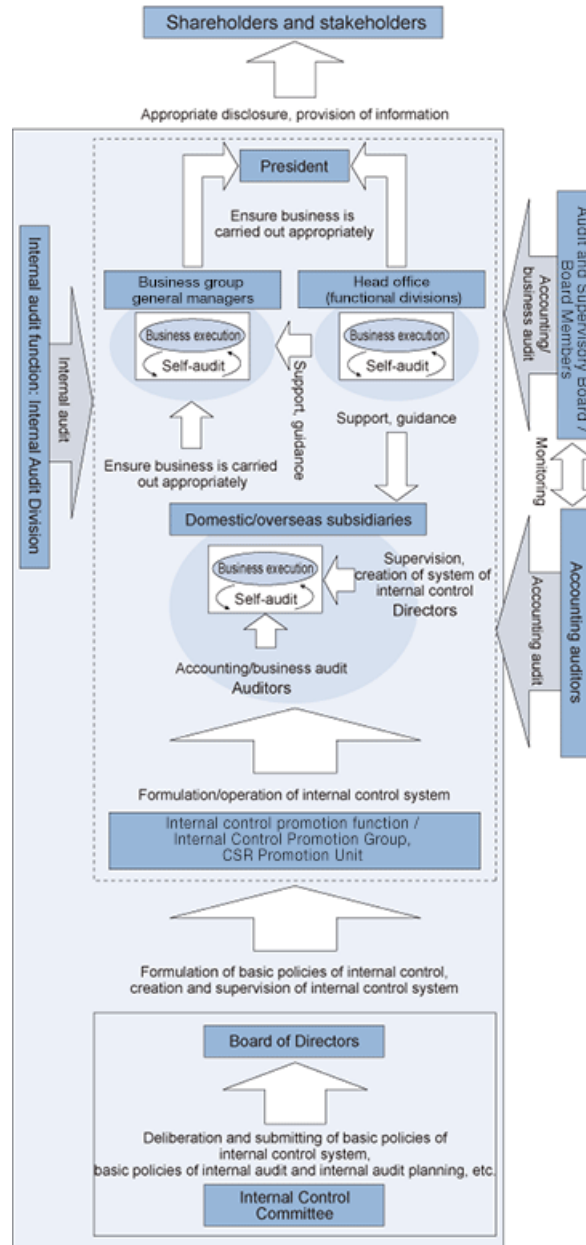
Shareholders and stakeholders

Appropriate disclosure, provision of information

President

Ensure business is carried out appropriately

Business group general managers

Head office (functional divisions)

Business execution

Self-audit

Business execution

Self-audit

Support, guidance

Support, guidance

Ensure business is carried out appropriately

Domestic/overseas subsidiaries

Business execution

Self-audit

Supervision, creation of system of internal control

Directors

Accounting/business audit

Auditors

Formulation/operation of internal control system

Internal control promotion function / Internal Control Promotion Group, CSR Promotion Unit

Formulation of basic policies of internal control, creation and supervision of internal control system

Board of Directors

Deliberation and submitting of basic policies of internal control system, basic policies of internal audit and internal audit planning, etc.

Internal Control Committee

Internal audit function: Internal Audit Division

Internal audit

Audit and Supervisory Board / Board Members

Accounting/ business audit

Monitoring

Accounting auditors

Accounting audit